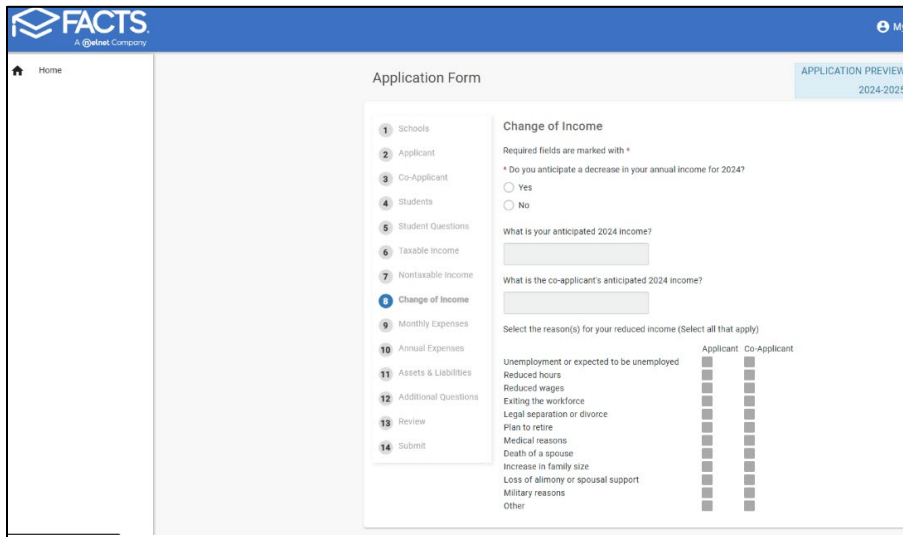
FACTS
A Nelnet Company

My

Home

Application Form

APPLICATION PREVIEW
2024-2025

1 Schools
2 Applicant
3 Co-Applicant
4 Students
5 Student Questions
6 Taxable Income
7 Nontaxable Income
8 Change of Income
9 Monthly Expenses
10 Annual Expenses
11 Assets & Liabilities
12 Additional Questions
13 Review
14 Submit

Change of Income

Required fields are marked with *

* Do you anticipate a decrease in your annual income for 2024?

Yes

No

What is your anticipated 2024 income?

What is the co-applicant's anticipated 2024 income?

Select the reason(s) for your reduced income (Select all that apply)

| | Applicant | Co-Applicant |
|---|---|---|
| Unemployment or expected to be unemployed | | |
| Reduced hours | | |
| Reduced wages | | |
| Exiting the workforce | | |
| Legal separation or divorce | | |
| Plan to retire | | |
| Medical reasons | | |
| Death of a spouse | | |
| Increase in family size | | |
| Loss of alimony or spousal support | | |
| Military reasons | | |
| Other | | |